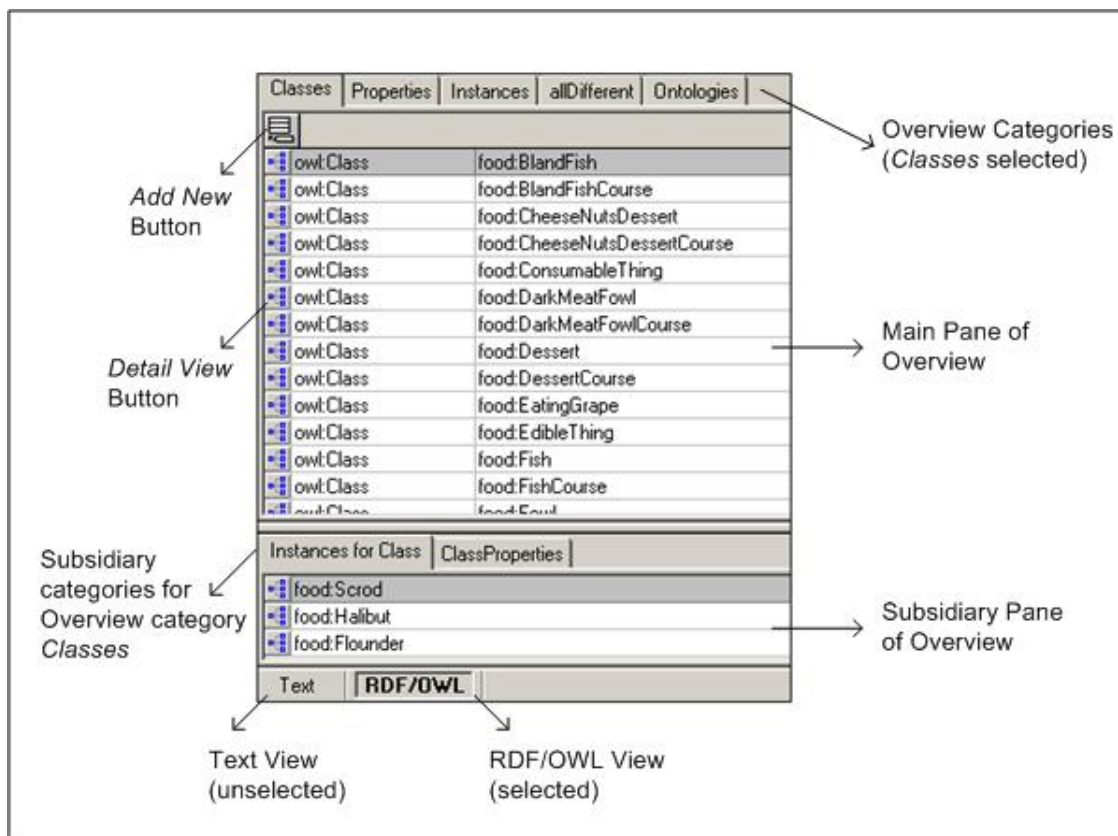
Classes | Properties | Instances | allDifferent | Ontologies

Overview Categories (*Classes* selected)

*Add New* Button

| owl:Class | food:BlandFish |
|---|---|
| owl:Class | food:BlandFishCourse |
| owl:Class | food:CheeseNutsDessert |
| owl:Class | food:CheeseNutsDessertCourse |
| owl:Class | food:ConsumableThing |
| owl:Class | food:DarkMeatFowl |
| owl:Class | food:DarkMeatFowlCourse |
| owl:Class | food:Dessert |
| owl:Class | food:DessertCourse |
| owl:Class | food:EatingGrape |
| owl:Class | food:EdibleThing |
| owl:Class | food:Fish |
| owl:Class | food:FishCourse |
| owl:Class | food:Fowl |

Main Pane of Overview

*Detail View* Button

Subsidiary categories for Overview category *Classes*

Instances for Class | ClassProperties

food:Scrod
food:Halibut
food:Flounder

Subsidiary Pane of Overview

Text | RDF/OWL

Text View (unselected)

RDF/OWL View (selected)